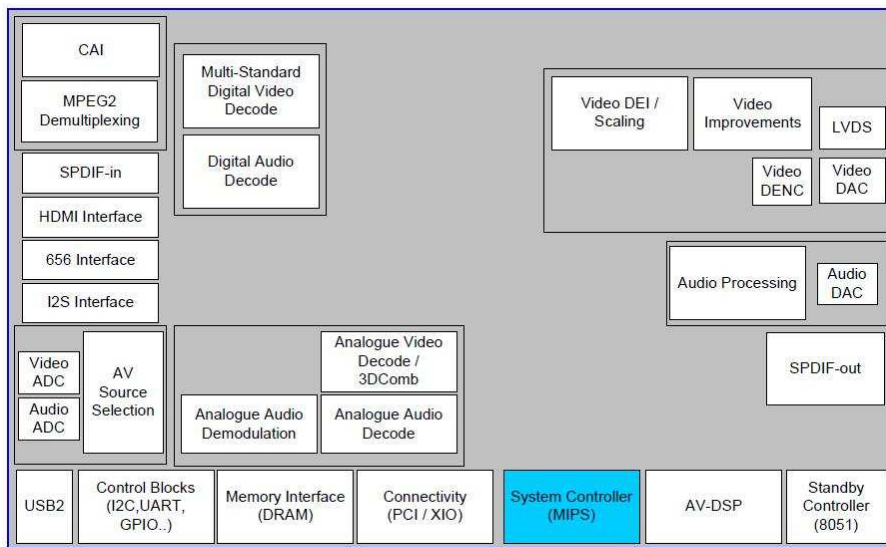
CAI

MPEG2 Demultiplexing

SPDIF-in

HDMI Interface

656 Interface

I2S Interface

Multi-Standard Digital Video Decode

Digital Audio Decode

Video DEI / Scaling

Video Improvements

LVDS

Video DENC

Video DAC

Audio Processing

Audio DAC

SPDIF-out

Video ADC

Audio ADC

AV Source Selection

Analogue Video Decode / 3DComb

Analogue Audio Demodulation

Analogue Audio Decode

USB2

Control Blocks (I2C,UART, GPIO..)

Memory Interface (DRAM)

Connectivity (PCI / XIO)

System Controller (MIPS)

AV-DSP

Standby Controller (8051)